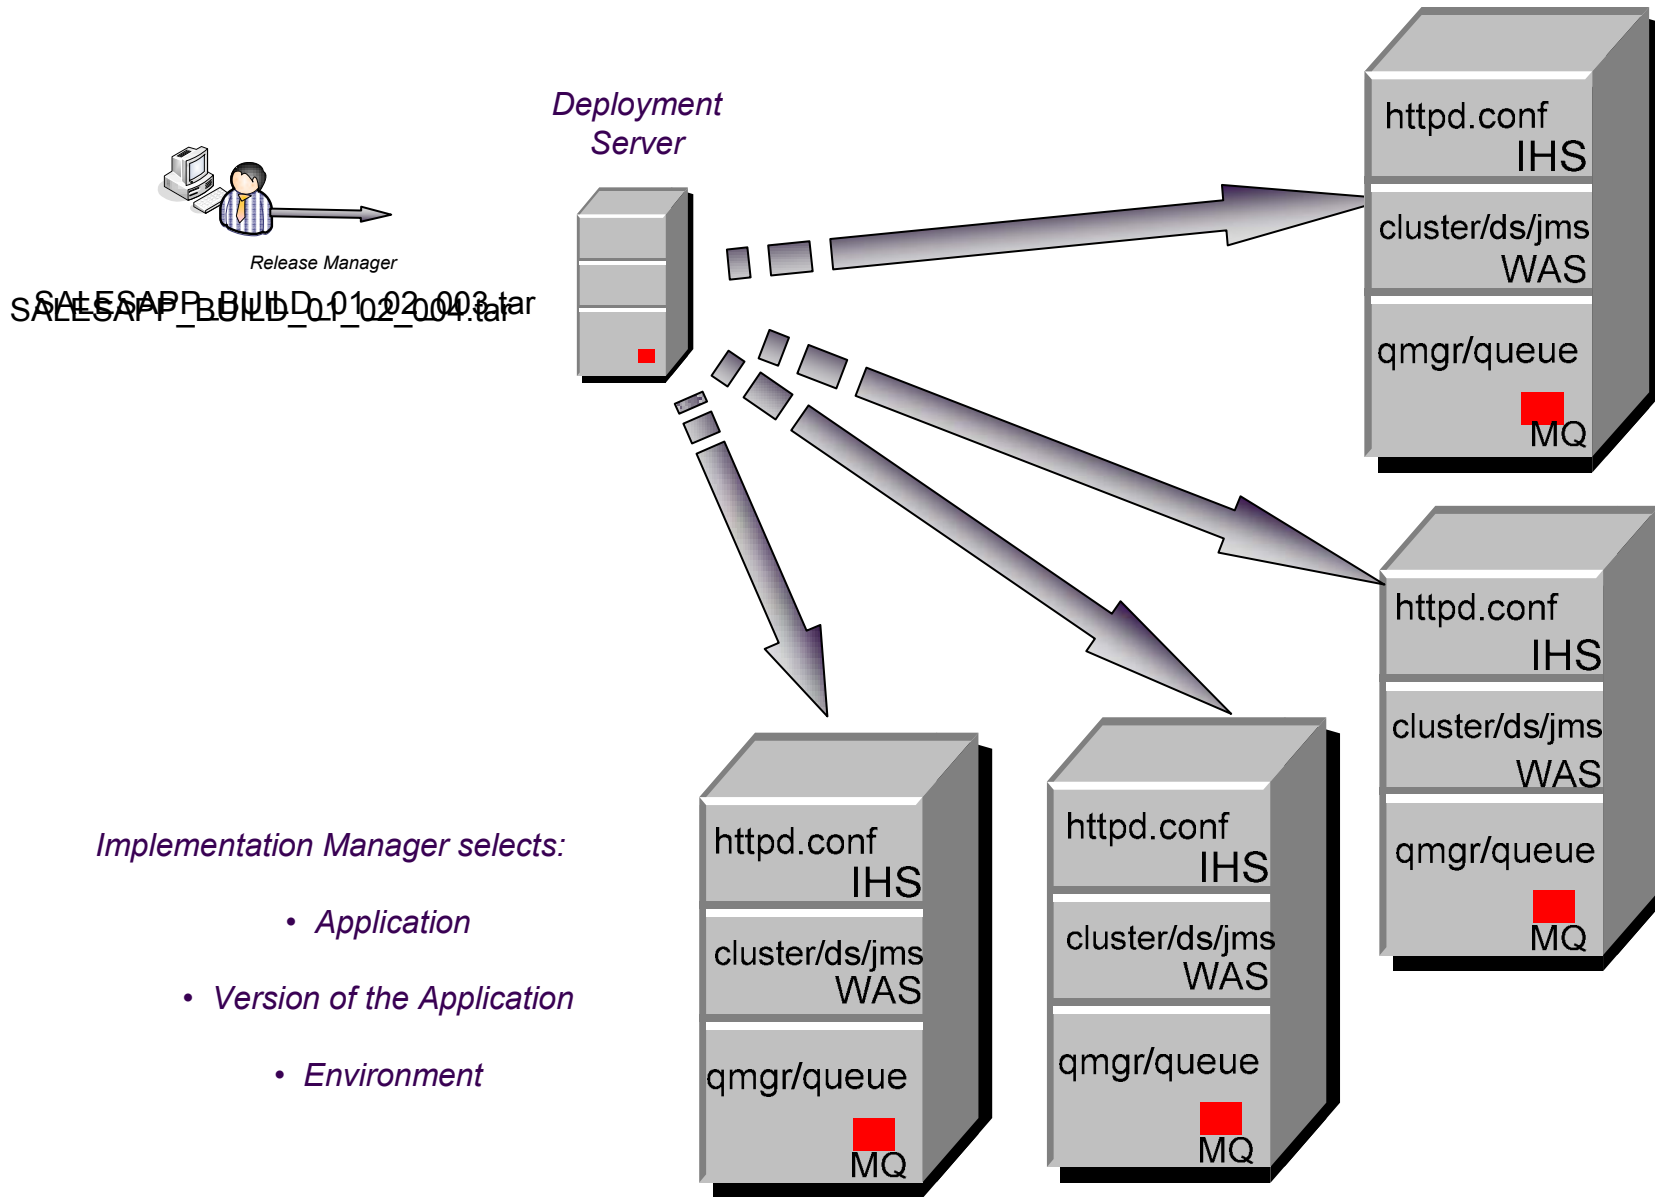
Release Manager

SALESAPP_BUILD_01_02_003.tar
SALESAPP_BUILD_01_02_004.tar

Deployment Server

httpd.conf
IHS
cluster/ds/jms
WAS
qmgr/queue
MQ

httpd.conf
IHS
cluster/ds/jms
WAS
qmgr/queue
MQ

httpd.conf
IHS
cluster/ds/jms
WAS
qmgr/queue
MQ

httpd.conf
IHS
cluster/ds/jms
WAS
qmgr/queue
MQ

Implementation Manager selects:

• Application

• Version of the Application

• Environment